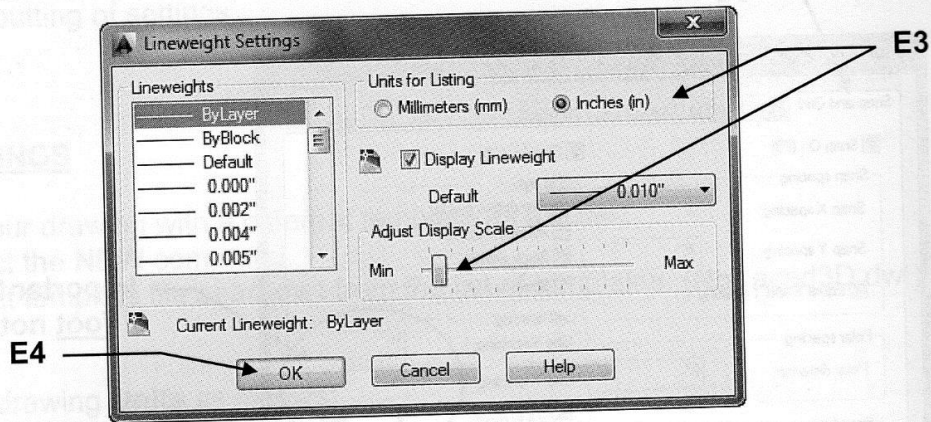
Lineweight Settings

Lineweights
ByLayer
ByBlock
Default
0.000"
0.002"
0.004"
0.005"

Units for Listing
Millimeters (mm)
Inches (in)

Display Lineweight

Default
0.010"

Adjust Display Scale
Min
Max

Current Lineweight: ByLayer

OK
Cancel
Help

E3
E4